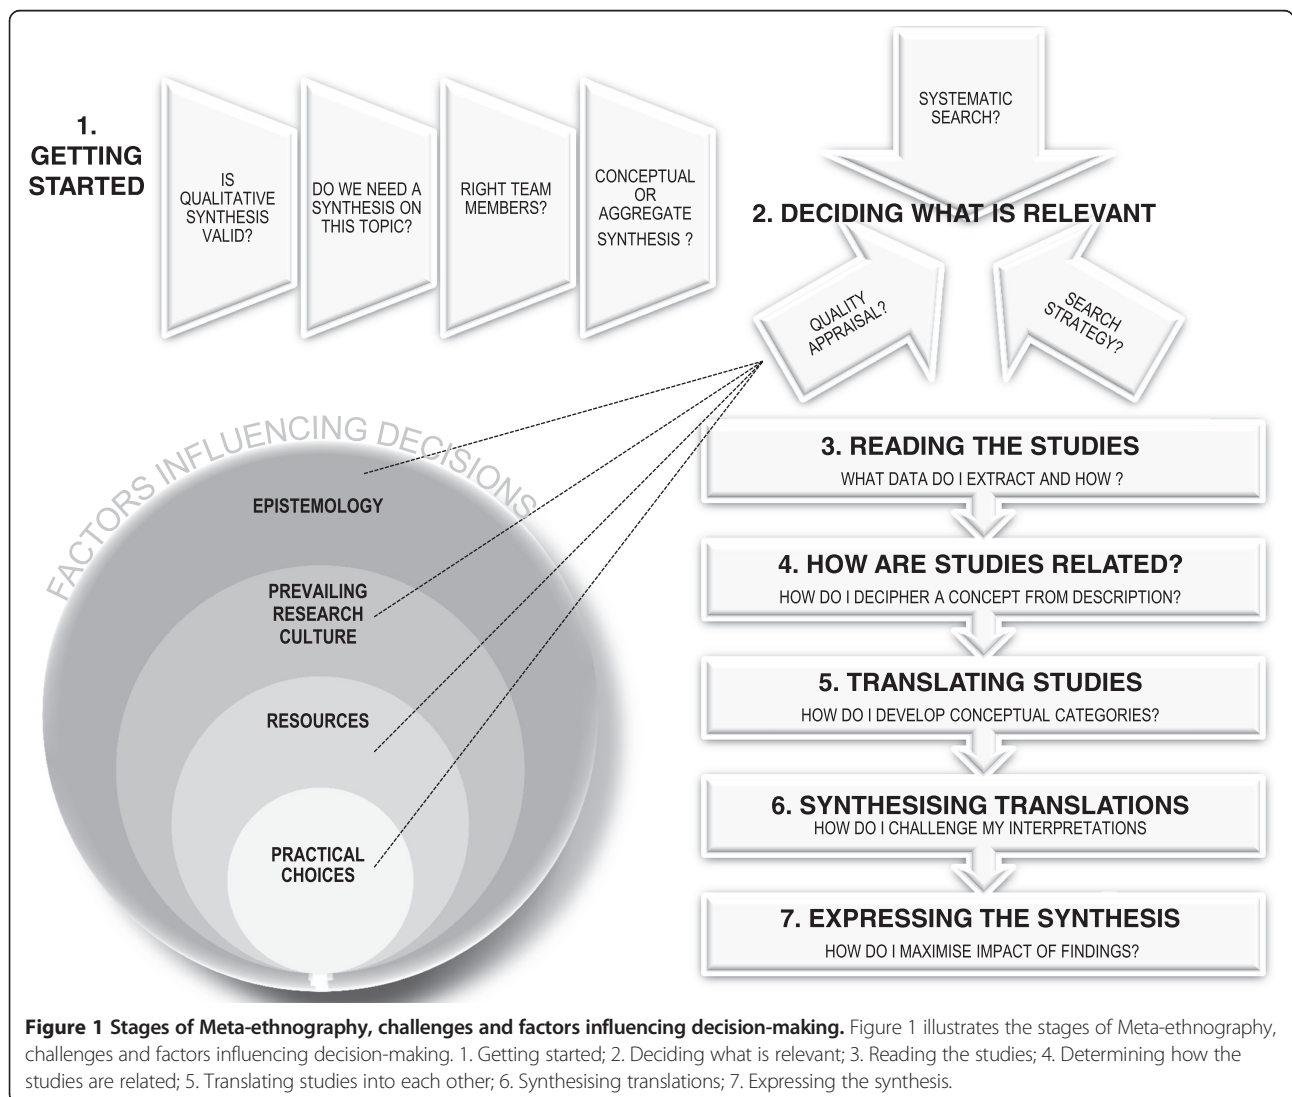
1. GETTING STARTED

IS QUALITATIVE SYNTHESIS VALID?

DO WE NEED A SYNTHESIS ON THIS TOPIC?

RIGHT TEAM MEMBERS?

CONCEPTUAL OR AGGREGATE SYNTHESIS ?

SYSTEMATIC SEARCH?

2. DECIDING WHAT IS RELEVANT

QUALITY APPRAISAL?

SEARCH STRATEGY?

FACTORS INFLUENCING DECISIONS

EPISTEMOLOGY

PREVAILING RESEARCH CULTURE

RESOURCES

PRACTICAL CHOICES

3. READING THE STUDIES
WHAT DATA DO I EXTRACT AND HOW ?

4. HOW ARE STUDIES RELATED?
HOW DO I DECIPHER A CONCEPT FROM DESCRIPTION?

5. TRANSLATING STUDIES
HOW DO I DEVELOP CONCEPTUAL CATEGORIES?

6. SYNTHESISING TRANSLATIONS
HOW DO I CHALLENGE MY INTERPRETATIONS

7. EXPRESSING THE SYNTHESIS
HOW DO I MAXIMISE IMPACT OF FINDINGS?

**Figure 1 Stages of Meta-ethnography, challenges and factors influencing decision-making.** Figure 1 illustrates the stages of Meta-ethnography, challenges and factors influencing decision-making. 1. Getting started; 2. Deciding what is relevant; 3. Reading the studies; 4. Determining how the studies are related; 5. Translating studies into each other; 6. Synthesising translations; 7. Expressing the synthesis.